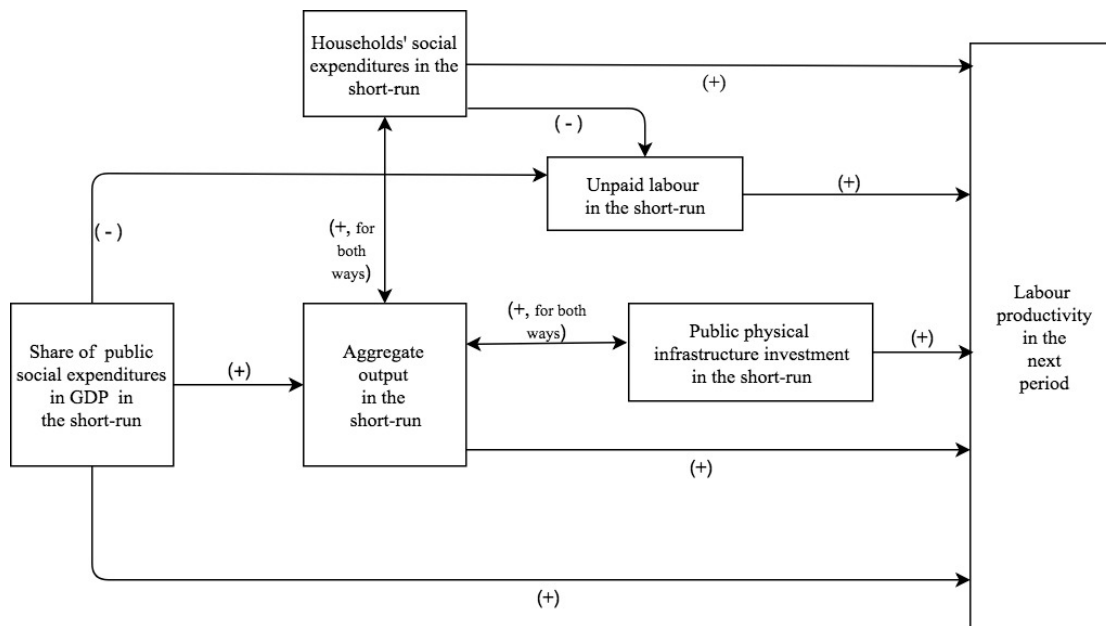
Households' social expenditures in the short-run

(+)

(-)

Unpaid labour in the short-run

(+)

(-)

(+, for both ways)

Labour productivity in the next period

Share of public social expenditures in GDP in the short-run

(+)

Aggregate output in the short-run

(+, for both ways)

Public physical infrastructure investment in the short-run

(+)

(+)

(+)